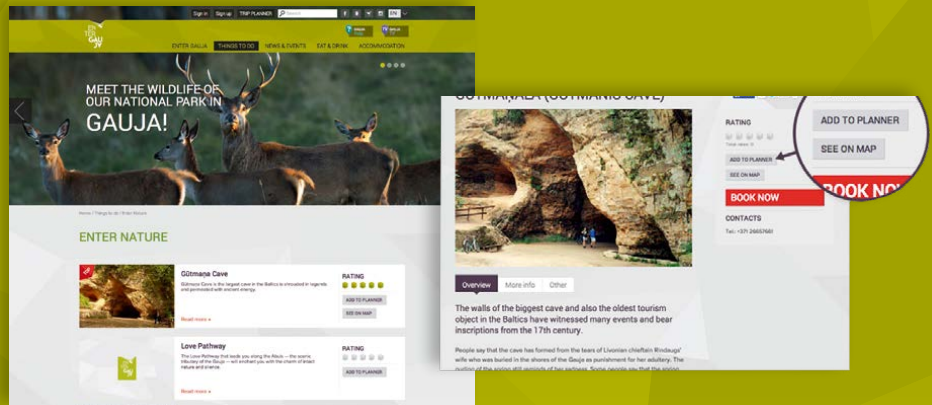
Sign in Sign up TRIP PLANNER Search EN

GAUJA

ENTER GAUJA THINGS TO DO NEWS & EVENTS EAT & DRINK ACCOMMODATION

MEET THE WILDLIFE OF OUR NATIONAL PARK IN GAUJA!

Home / Things to do / Enter Nature

ENTER NATURE

Gūtmaņa Cave

Gūtmaņa Cave is the largest cave in the Baltics is shrouded in legends and permeated with ancient energy.

Read more »

RATING

ADD TO PLANNER

SEE ON MAP

Love Pathway

The Love Pathway that leads you along the Amata — the scenic tributary of the Gauja — will enchant you with the charm of intact nature and stories.

Read more »

RATING

ADD TO PLANNER

GŪTMAŅALA (GŪTMAŅIS CAVE)

RATING

ADD TO PLANNER

SEE ON MAP

ADD TO PLANNER

SEE ON MAP

BOOK NOW

BOOK NO

CONTACTS

Tel.: +371 2466 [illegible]

Overview More info Other

The walls of the biggest cave and also the oldest tourism object in the Baltics have witnessed many events and bear inscriptions from the 17th century.

People say that the cave has formed from the tears of Livonian chieftain Bindauga' wife who was buried in the shores of the Gauja as punishment for her adultery. The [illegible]